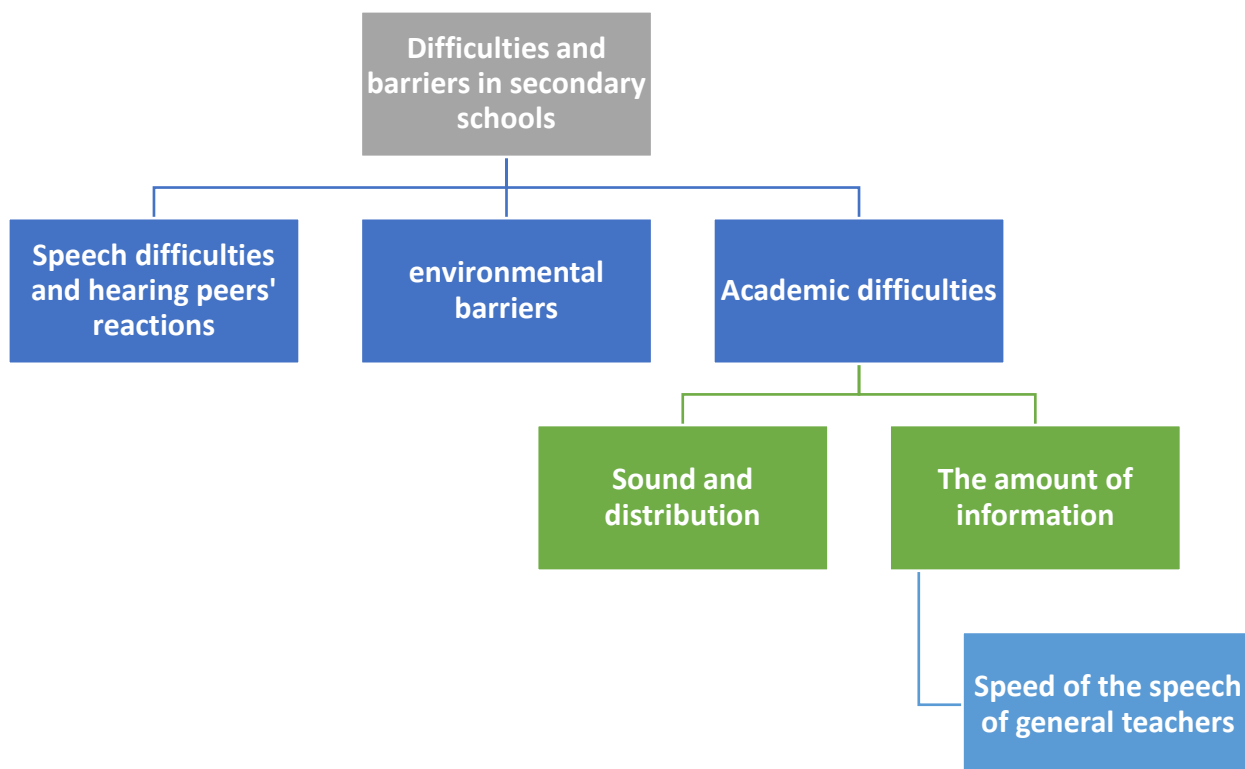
Difficulties and barriers in secondary schools

Speech difficulties and hearing peers' reactions

environmental barriers

Academic difficulties

Sound and distribution

The amount of information

Speed of the speech of general teachers